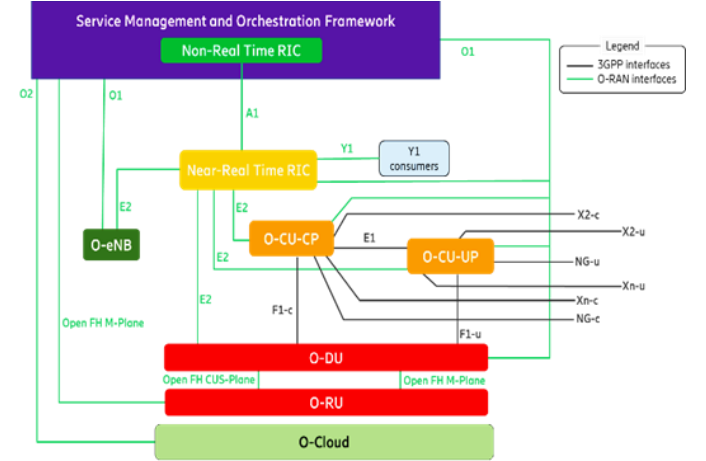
Service Management and Orchestration Framework

Non-Real Time RIC

O1

Legend

3GPP interfaces

O-RAN interfaces

O2

O1

A1

Y1

Y1 consumers

Near-Real Time RIC

E2

O-eNB

E2

O-CU-CP

X2-c

X2-u

E1

O-CU-UP

NG-u

E2

Xn-u

E2

Xn-c

F1-c

NG-c

Open FH M-Plane

F1-u

O-DU

Open FH CUS-Plane

Open FH M-Plane

O-RU

O-Cloud